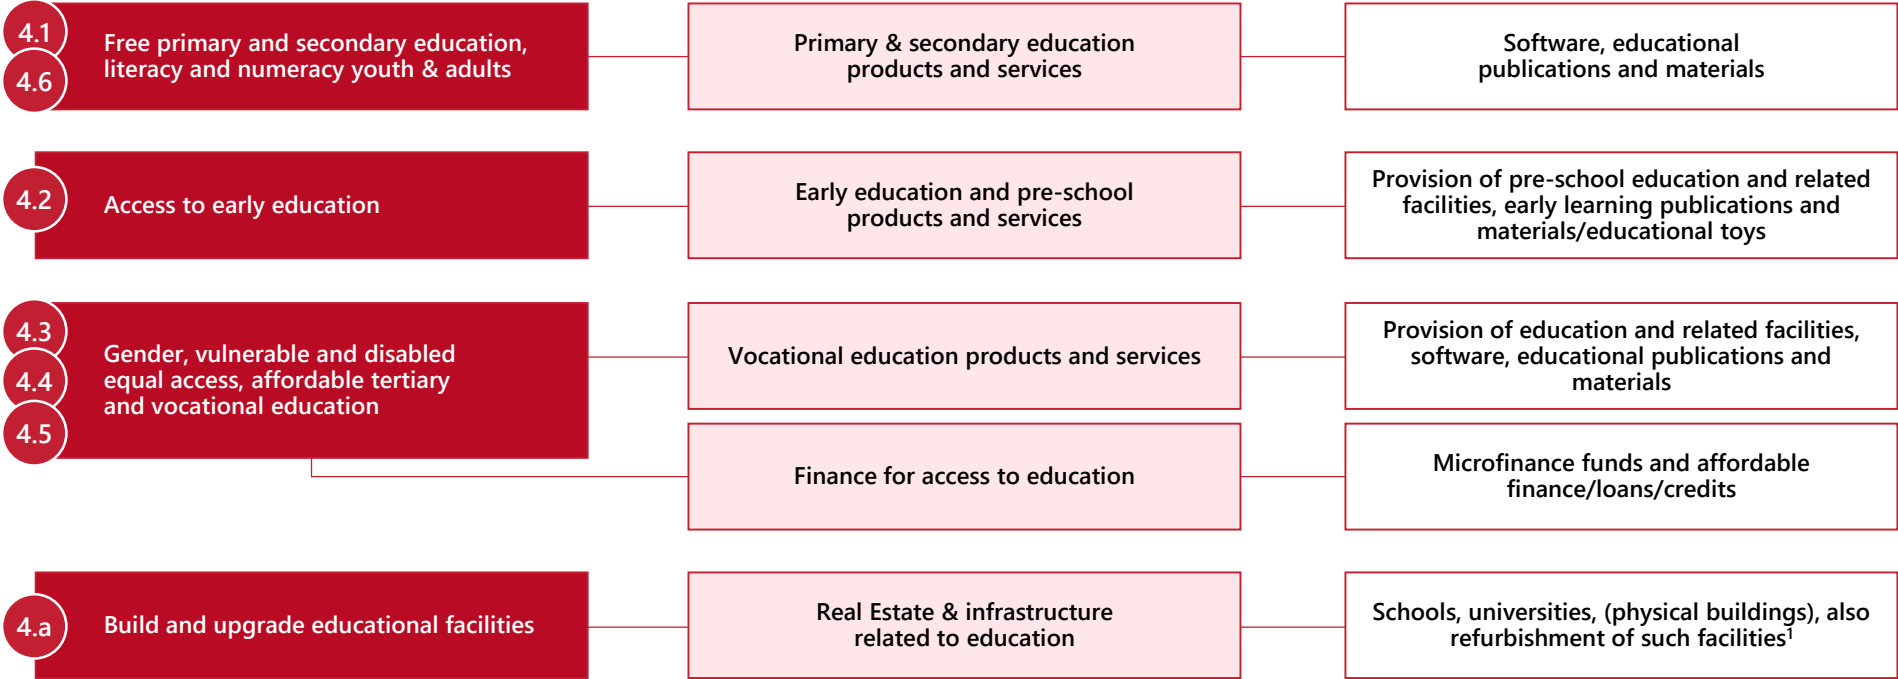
4.1
4.6
Free primary and secondary education, literacy and numeracy youth & adults

Primary & secondary education products and services

Software, educational publications and materials

4.2
Access to early education

Early education and pre-school products and services

Provision of pre-school education and related facilities, early learning publications and materials/educational toys

4.3
4.4
4.5
Gender, vulnerable and disabled equal access, affordable tertiary and vocational education

Vocational education products and services

Provision of education and related facilities, software, educational publications and materials

Finance for access to education

Microfinance funds and affordable finance/loans/credits

4.a
Build and upgrade educational facilities

Real Estate & infrastructure related to education

Schools, universities, (physical buildings), also refurbishment of such facilities$^1$